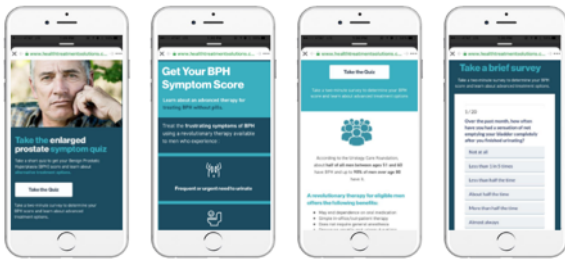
www.healthtreatmentsolutions.c...

Take the enlarged prostate symptom quiz

Take a short quiz to get your Benign Prostatic Hyperplasia (BPH) score and learn about alternative treatment options.

Take the Quiz

Take a few minute survey to determine your BPH score and learn about advanced treatment options.

www.healthtreatmentsolutions.c...

Get Your BPH Symptom Score

Learn about an advanced therapy for treating BPH without pills.

Treat the frustrating symptoms of BPH using a revolutionary therapy available to men who experience:

Frequent or urgent need to urinate

www.healthtreatmentsolutions.c...

Take the Quiz

Take a two minute survey to determine your BPH score and learn about advanced treatment options.

According to the Urology Care Foundation, about half of all men between ages 51 and 60 have BPH and up to 90% of men over age 80 have it.

A revolutionary therapy for eligible men offers the following benefits:

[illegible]

www.healthtreatmentsolutions.c...

Take a brief survey

Take a two minute survey to determine your BPH score and learn about advanced treatment options.

1 / 10

Over the past month, how often have you had a sensation of not emptying your bladder completely after you finished urinating?

Not at all

Less than 1 in 5 times

Less than half the time

About half the time

More than half the time

Almost always